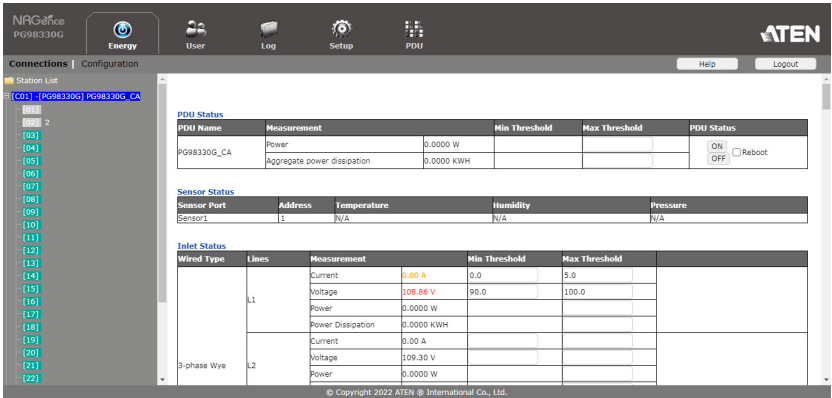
NAGence
PG98330G

Energy User Log Setup PDU

ATEN

Connections | Configuration

Help Logout

Station List
[C01] - [PG98330G] PG98330G_CA
[01]
[02] 2
[03]
[04]
[05]
[06]
[07]
[08]
[09]
[10]
[11]
[12]
[13]
[14]
[15]
[16]
[17]
[18]
[19]
[20]
[21]
[22]

PDU Status

| PDU Name | Measurement | | Min Threshold | Max Threshold | PDU Status |
|---|---|---|---|---|---|
| PG98330G_CA | Power | 0.0000 W | | | ON OFF Reboot |
| | Aggregate power dissipation | 0.0000 KWH | | | |

Sensor Status

| Sensor Port | Address | Temperature | Humidity | Pressure |
|---|---|---|---|---|
| Sensor1 | 1 | N/A | N/A | N/A |

Inlet Status

| Wired Type | Lines | Measurement | | Min Threshold | Max Threshold |
|---|---|---|---|---|---|
| 3-phase Wye | L1 | Current | 0.00 A | 0.0 | 5.0 |
| | | Voltage | 108.86 V | 90.0 | 100.0 |
| | | Power | 0.0000 W | | |
| | | Power Dissipation | 0.0000 KWH | | |
| | L2 | Current | 0.00 A | | |
| | | Voltage | 109.30 V | | |
| | | Power | 0.0000 W | | |

© Copyright 2022 ATEN ® International Co., Ltd.